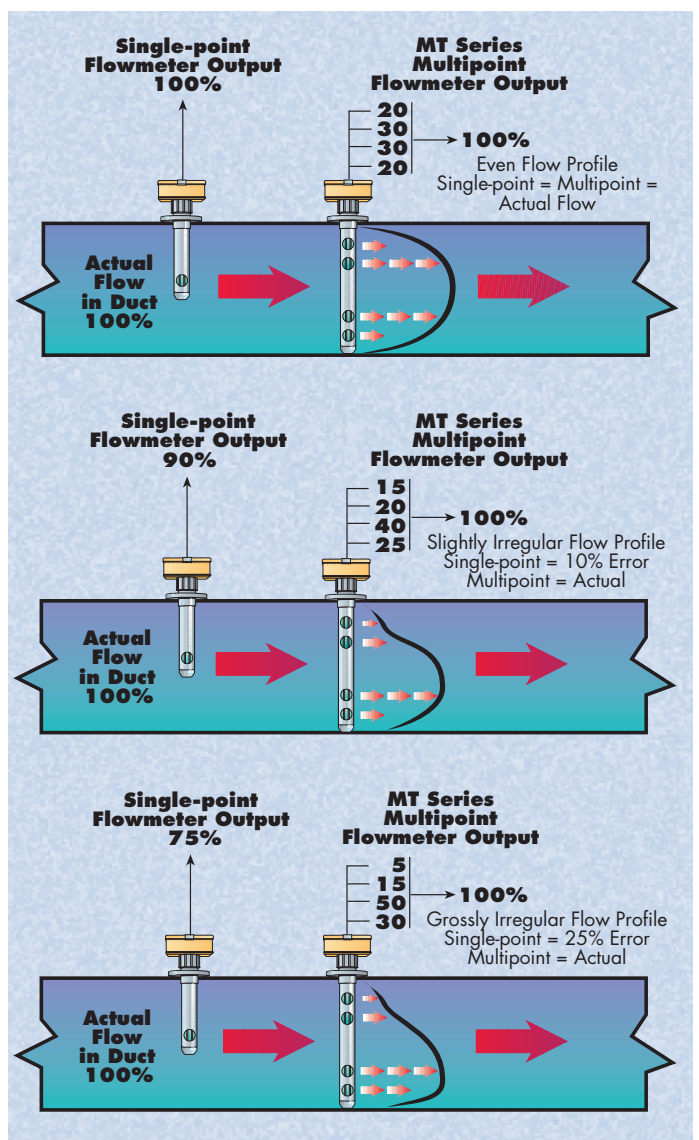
Single-point Flowmeter Output 100%

MT Series Multipoint Flowmeter Output

20
30
30
20

100%

Even Flow Profile
Single-point = Multipoint = Actual Flow

Actual Flow in Duct 100%

Single-point Flowmeter Output 90%

MT Series Multipoint Flowmeter Output

15
20
40
25

100%

Slightly Irregular Flow Profile
Single-point = 10% Error
Multipoint = Actual

Actual Flow in Duct 100%

Single-point Flowmeter Output 75%

MT Series Multipoint Flowmeter Output

5
15
50
30

100%

Grossly Irregular Flow Profile
Single-point = 25% Error
Multipoint = Actual

Actual Flow in Duct 100%